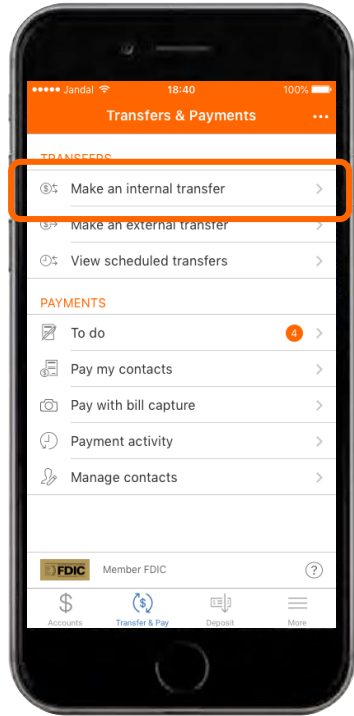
●●●●● Jandal 18:40 100%

Transfers & Payments •••

TRANSFERS

Make an internal transfer

Make an external transfer

View scheduled transfers

PAYMENTS

To do 4

Pay my contacts

Pay with bill capture

Payment activity

Manage contacts

FDIC Member FDIC ?

Accounts Transfer & Pay Deposit More